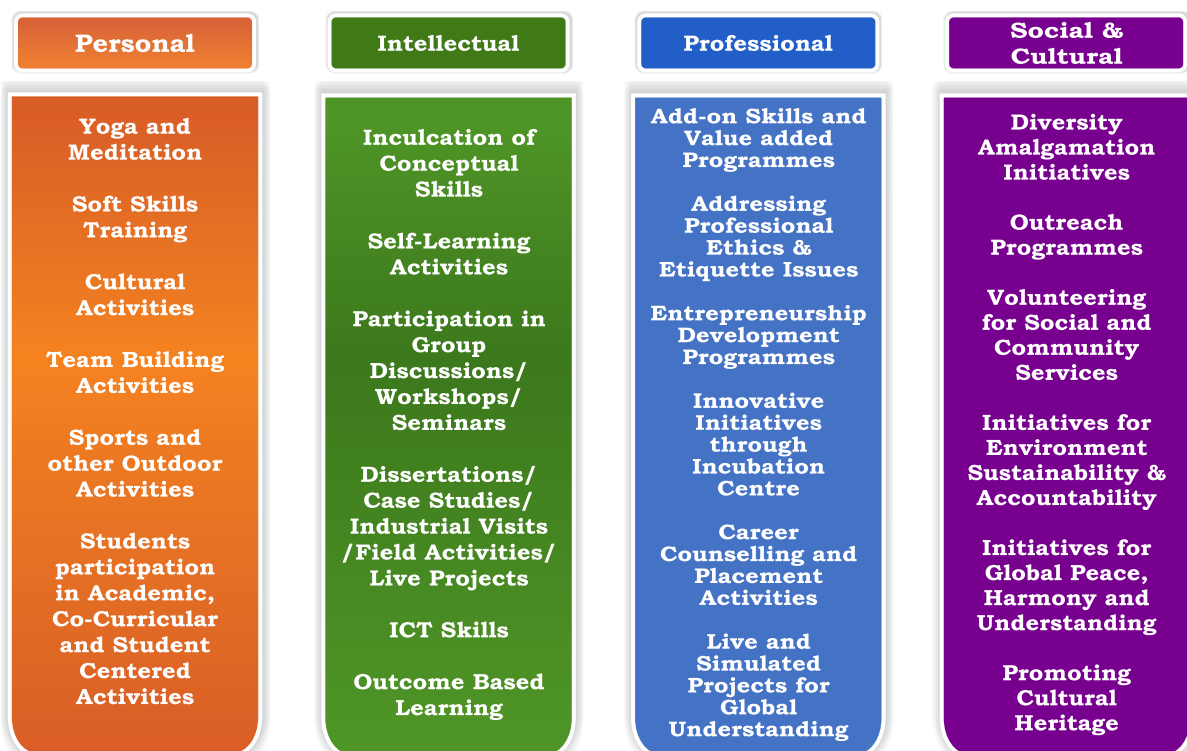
Personal

Yoga and Meditation

Soft Skills Training

Cultural Activities

Team Building Activities

Sports and other Outdoor Activities

Students participation in Academic, Co-Curricular and Student Centered Activities

Intellectual

Inculcation of Conceptual Skills

Self-Learning Activities

Participation in Group Discussions/ Workshops/ Seminars

Dissertations/ Case Studies/ Industrial Visits /Field Activities/ Live Projects

ICT Skills

Outcome Based Learning

Professional

Add-on Skills and Value added Programmes

Addressing Professional Ethics & Etiquette Issues

Entrepreneurship Development Programmes

Innovative Initiatives through Incubation Centre

Career Counselling and Placement Activities

Live and Simulated Projects for Global Understanding

Social & Cultural

Diversity Amalgamation Initiatives

Outreach Programmes

Volunteering for Social and Community Services

Initiatives for Environment Sustainability & Accountability

Initiatives for Global Peace, Harmony and Understanding

Promoting Cultural Heritage